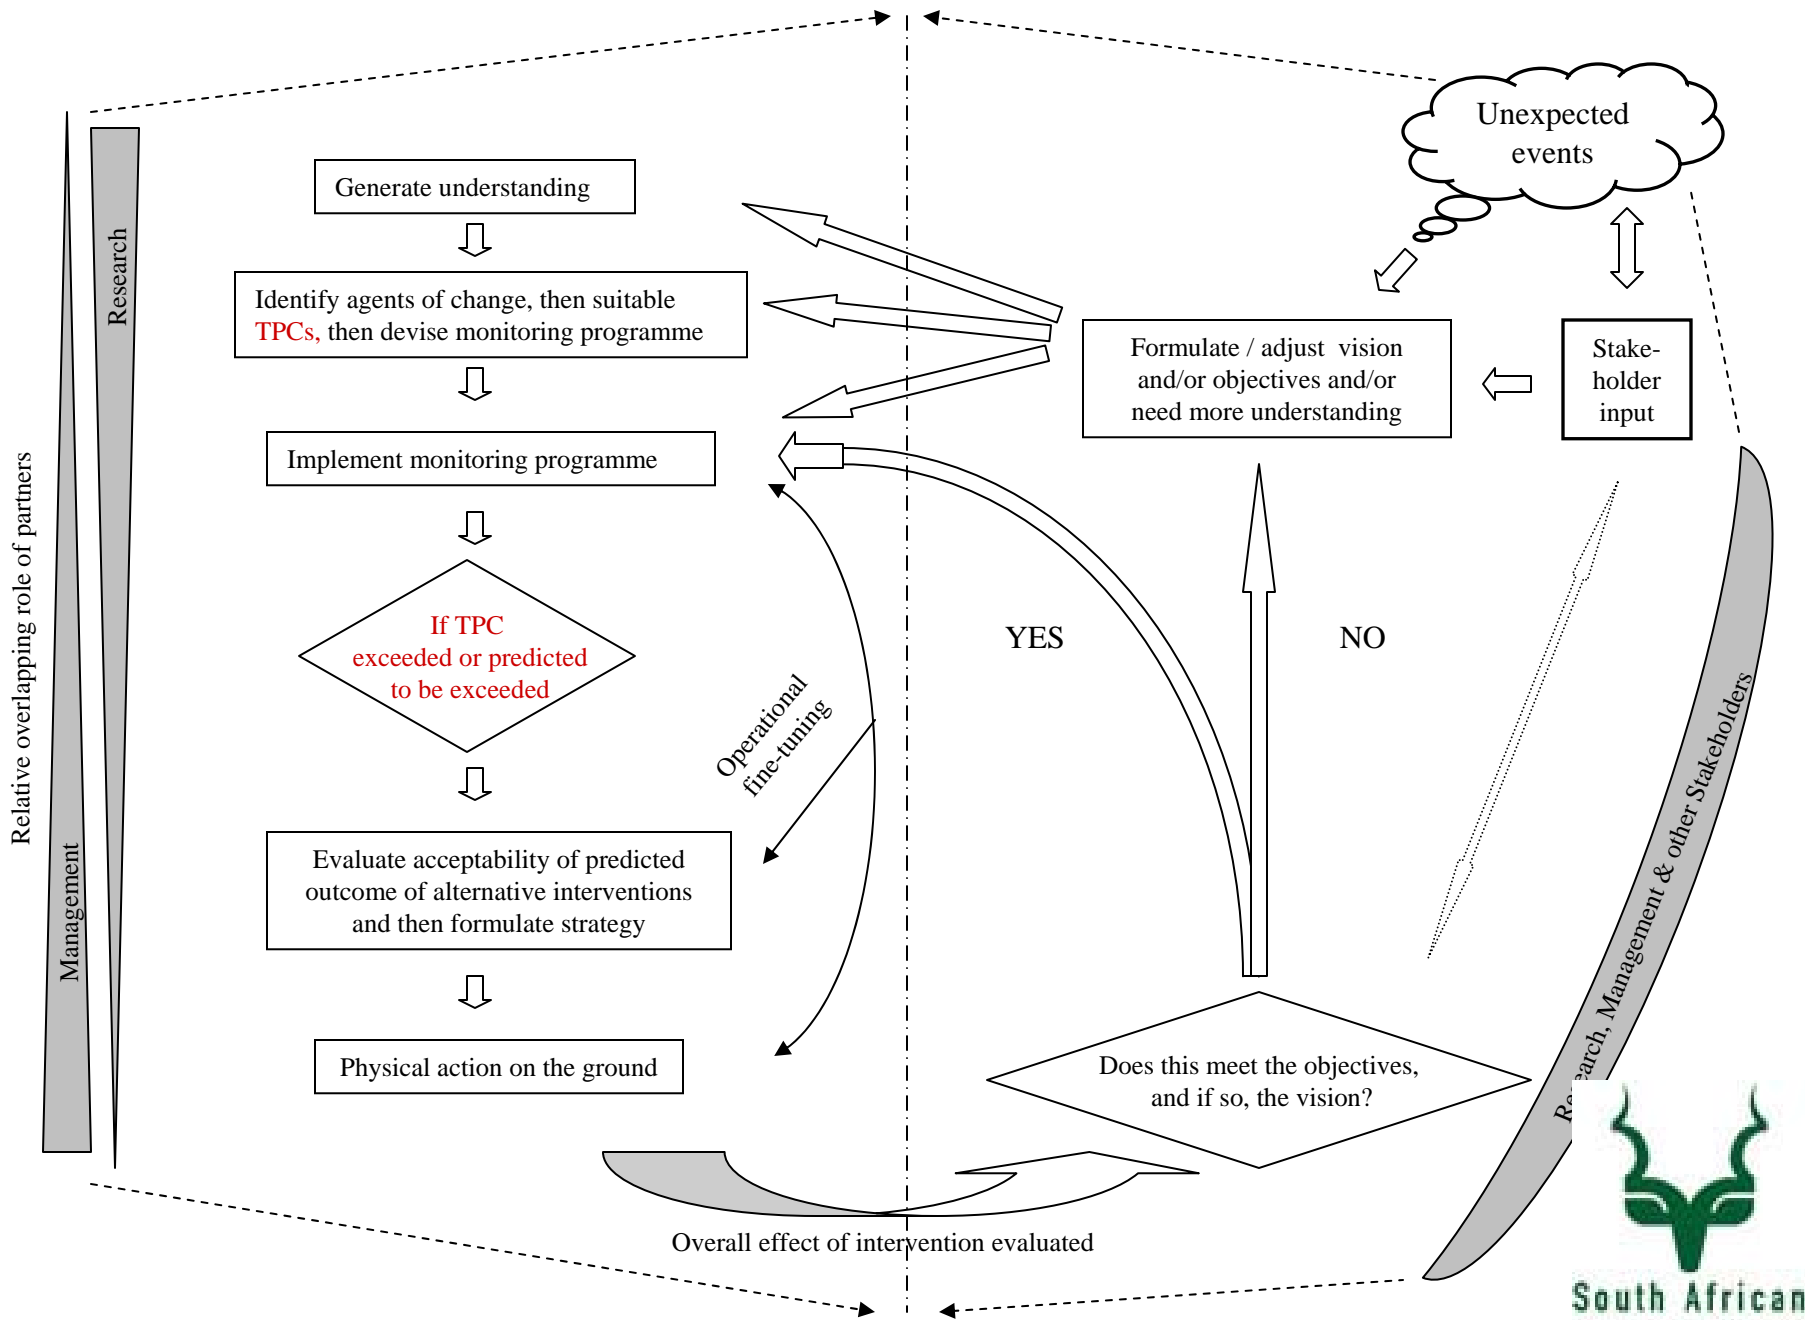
Relative overlapping role of partners

Research

Management

Generate understanding

Identify agents of change, then suitable TPCs, then devise monitoring programme

Implement monitoring programme

If TPC exceeded or predicted to be exceeded

Evaluate acceptability of predicted outcome of alternative interventions and then formulate strategy

Physical action on the ground

Operational fine-tuning

Unexpected events

Formulate / adjust vision and/or objectives and/or need more understanding

Stake-holder input

YES

NO

Does this meet the objectives, and if so, the vision?

Overall effect of intervention evaluated

Re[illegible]arch, Management & other Stakeholders

South African